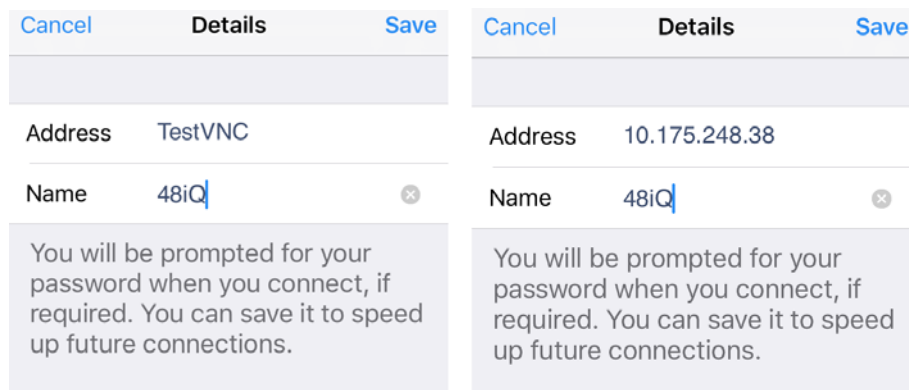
Cancel Details Save

Address TestVNC

Name 48iQ

You will be prompted for your password when you connect, if required. You can save it to speed up future connections.

Cancel Details Save

Address 10.175.248.38

Name 48iQ

You will be prompted for your password when you connect, if required. You can save it to speed up future connections.